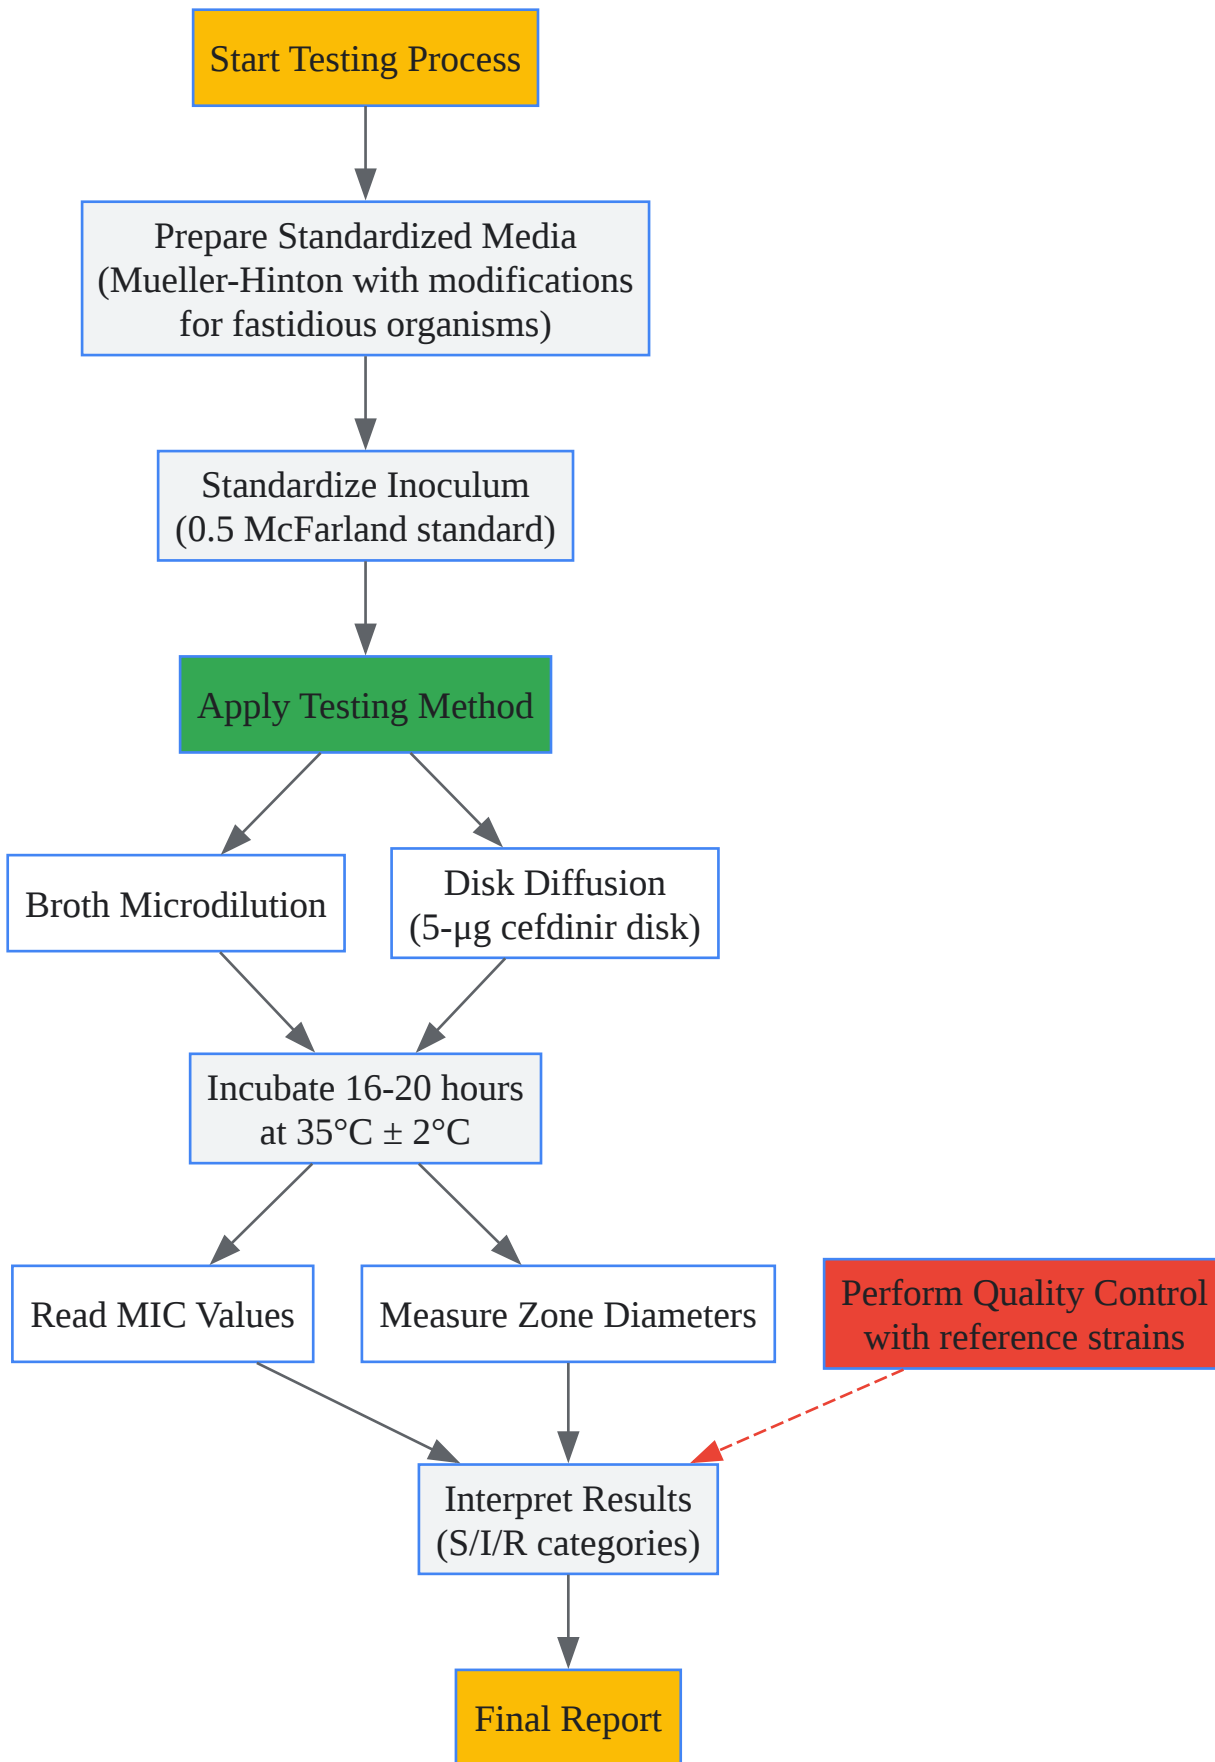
Start Testing Process

Prepare Standardized Media (Mueller-Hinton with modifications for fastidious organisms)

Standardize Inoculum (0.5 McFarland standard)

Apply Testing Method

Broth Microdilution

Disk Diffusion (5-µg cefdinir disk)

Incubate 16-20 hours at 35°C ± 2°C

Read MIC Values

Measure Zone Diameters

Perform Quality Control with reference strains

Interpret Results (S/I/R categories)

Final Report